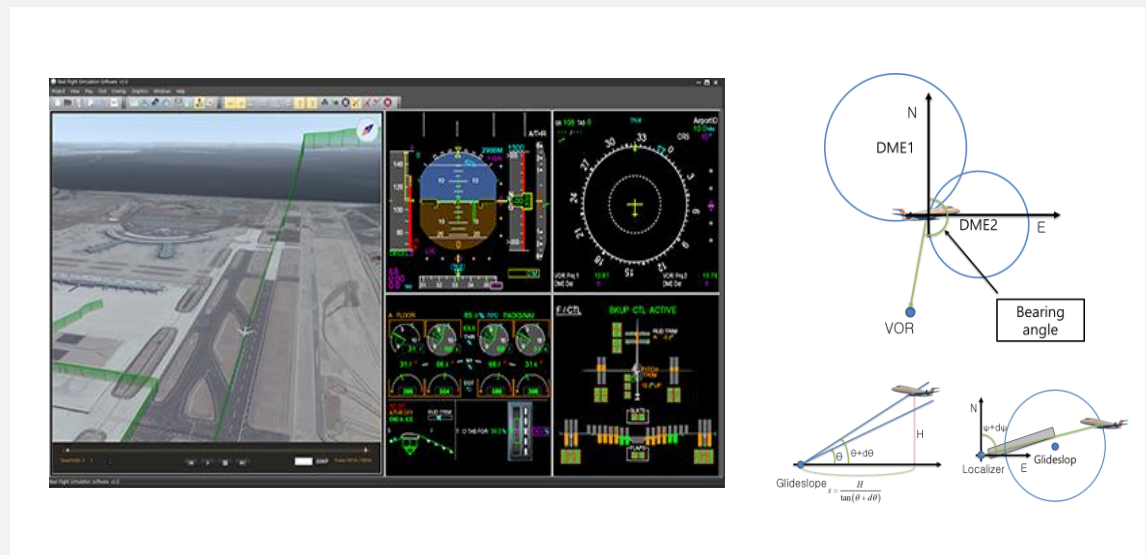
Real Flight Simulation Software v1.0

Object View Play Tool Overlay Graphics Window Help

A/THR

F / CTL

BKUP CTL ACTIVE

N

DME1

DME2

E

VOR

Bearing angle

H

θ

θ+dθ

Glideslope

$s = \frac{H}{\tan(\theta + d\theta)}$

N

ψ+dψ

Localizer

E

Glideslop